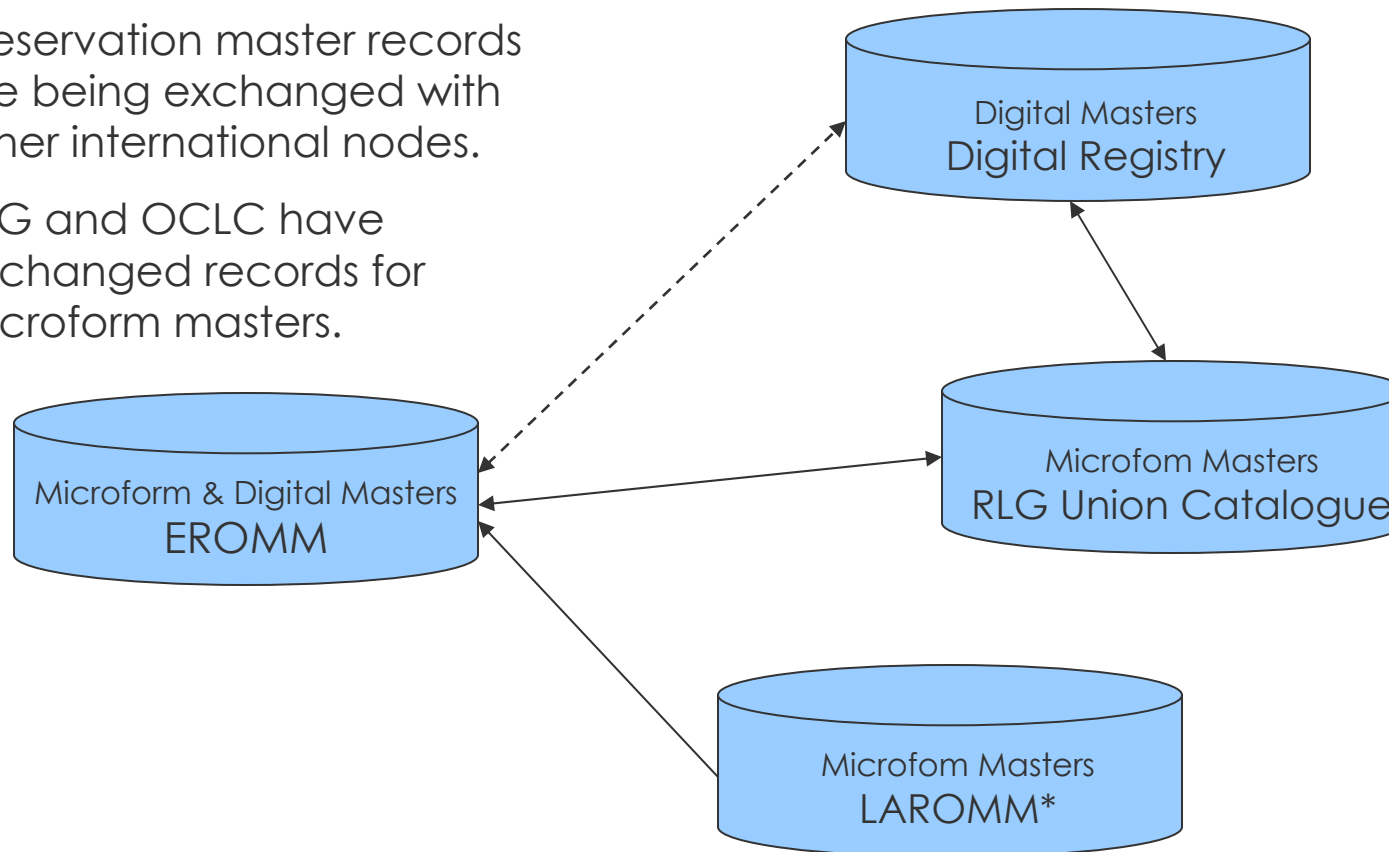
eservation master records e being exchanged with her international nodes.

G and OCLC have changed records for croform masters.

Digital Masters
Digital Registry

Microform & Digital Masters
EROMM

Microfom Masters
RLG Union Catalogue

Microfom Masters
LAROMM*